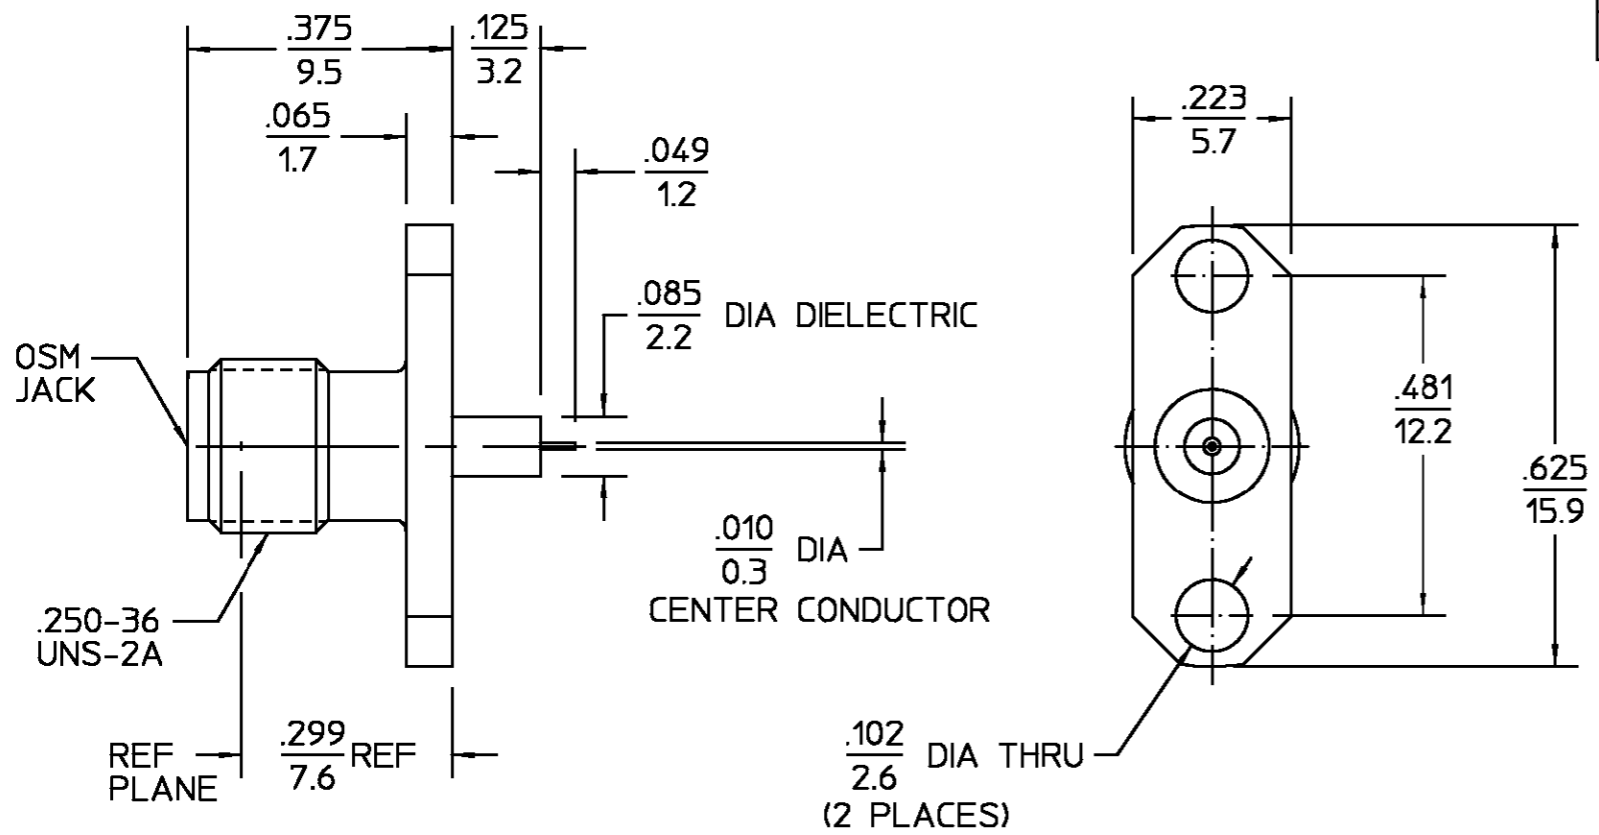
$\frac{.375}{9.5}$

$\frac{.125}{3.2}$

$\frac{.065}{1.7}$

$\frac{.049}{1.2}$

$\frac{.223}{5.7}$

$\frac{.085}{2.2}$ DIA DIELECTRIC

OSM JACK

$\frac{.481}{12.2}$

$\frac{.625}{15.9}$

$\frac{.010}{0.3}$ DIA

CENTER CONDUCTOR

.250-36 UNS-2A

REF PLANE

$\frac{.299}{7.6}$ REF

$\frac{.102}{2.6}$ DIA THRU

(2 PLACES)